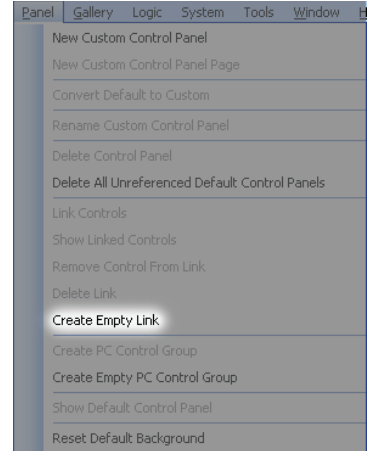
Panel Gallery Logic System Tools Window H

New Custom Control Panel
New Custom Control Panel Page
Convert Default to Custom
Rename Custom Control Panel
Delete Control Panel
Delete All Unreferenced Default Control Panels
Link Controls
Show Linked Controls
Remove Control From Link
Delete Link
Create Empty Link
Create PC Control Group
Create Empty PC Control Group
Show Default Control Panel
Reset Default Background